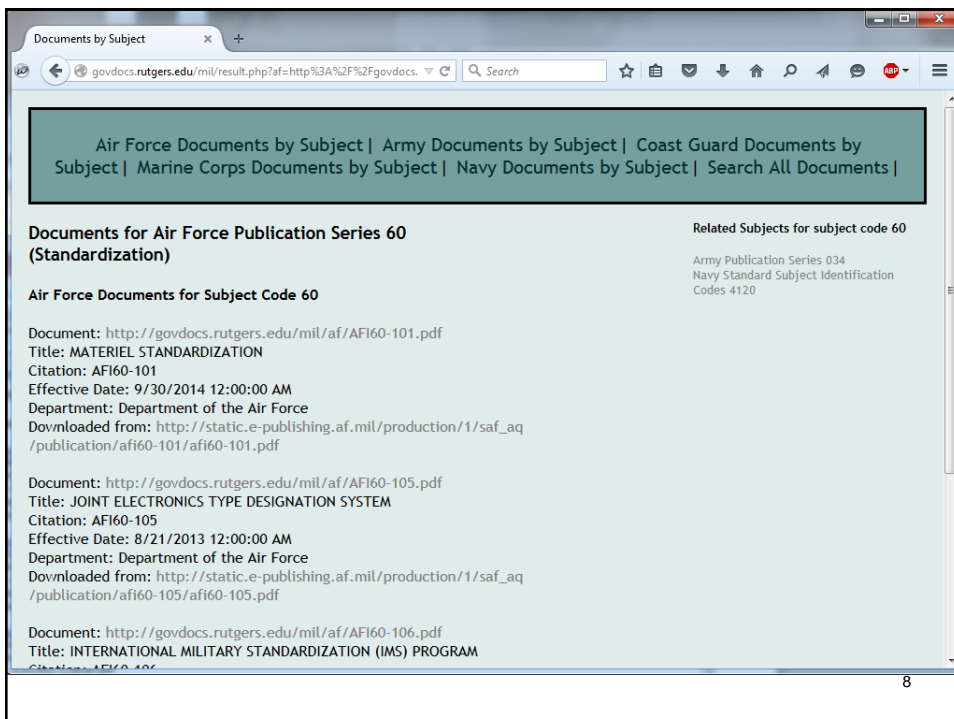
Documents by Subject ×

govdocs.rutgers.edu/mil/result.php?af=http%3A%2F%2Fgovdocs.

Search

ABP

Air Force Documents by Subject | Army Documents by Subject | Coast Guard Documents by Subject | Marine Corps Documents by Subject | Navy Documents by Subject | Search All Documents |

Documents for Air Force Publication Series 60 (Standardization)

Air Force Documents for Subject Code 60

Document: http://govdocs.rutgers.edu/mil/af/AFI60-101.pdf
Title: MATERIEL STANDARDIZATION
Citation: AFI60-101
Effective Date: 9/30/2014 12:00:00 AM
Department: Department of the Air Force
Downloaded from: http://static.e-publishing.af.mil/production/1/saf_aq/publication/afi60-101/afi60-101.pdf

Document: http://govdocs.rutgers.edu/mil/af/AFI60-105.pdf
Title: JOINT ELECTRONICS TYPE DESIGNATION SYSTEM
Citation: AFI60-105
Effective Date: 8/21/2013 12:00:00 AM
Department: Department of the Air Force
Downloaded from: http://static.e-publishing.af.mil/production/1/saf_aq/publication/afi60-105/afi60-105.pdf

Document: http://govdocs.rutgers.edu/mil/af/AFI60-106.pdf
Title: INTERNATIONAL MILITARY STANDARDIZATION (IMS) PROGRAM
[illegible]

Related Subjects for subject code 60

Army Publication Series 034
Navy Standard Subject Identification Codes 4120

8